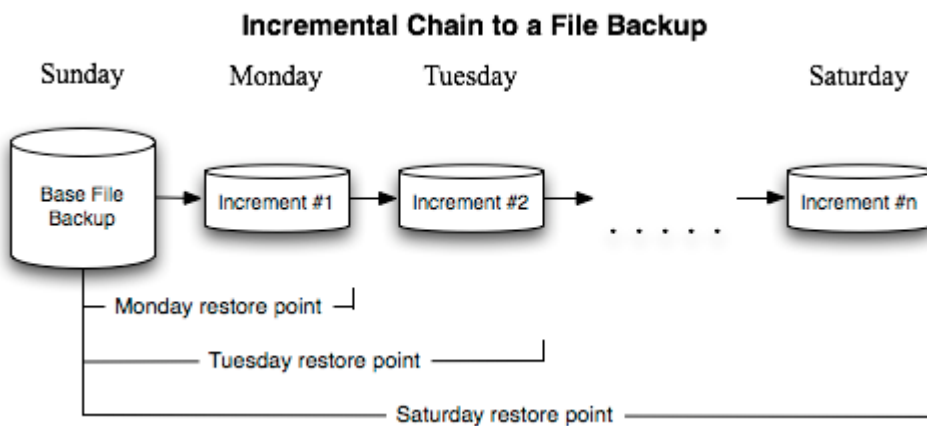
Incremental Chain to a File Backup

Sunday

Monday

Tuesday

Saturday

Base File Backup

Increment #1

Increment #2

. . . . .

Increment #n

Monday restore point

Tuesday restore point

Saturday restore point